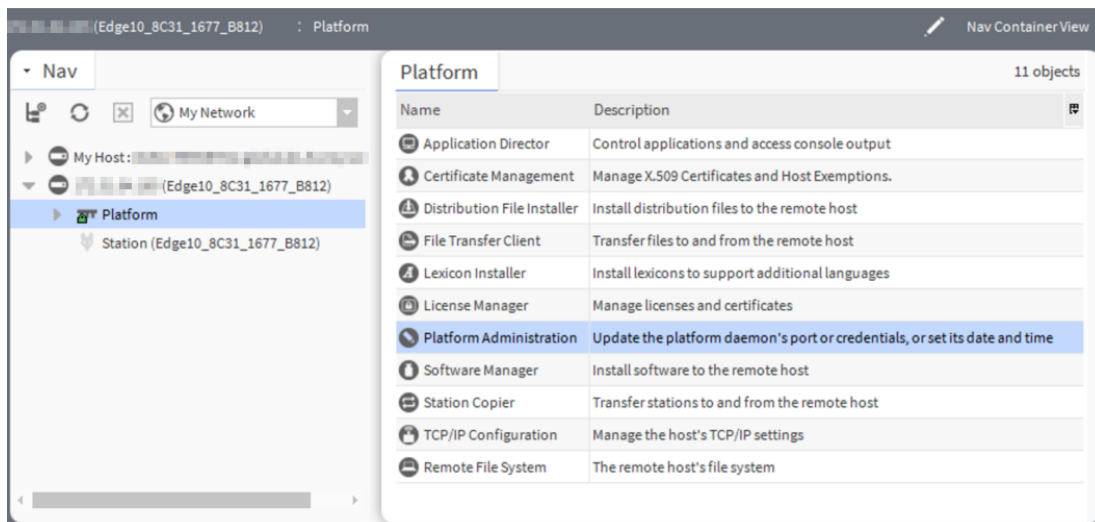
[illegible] (Edge10_8C31_1677_B812) : Platform

Nav Container View

Nav

My Network

My Host: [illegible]

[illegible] (Edge10_8C31_1677_B812)

Platform

Station (Edge10_8C31_1677_B812)

Platform

11 objects

| Name | Description |
|---|---|
| Application Director | Control applications and access console output |
| Certificate Management | Manage X.509 Certificates and Host Exemptions. |
| Distribution File Installer | Install distribution files to the remote host |
| File Transfer Client | Transfer files to and from the remote host |
| Lexicon Installer | Install lexicons to support additional languages |
| License Manager | Manage licenses and certificates |
| Platform Administration | Update the platform daemon's port or credentials, or set its date and time |
| Software Manager | Install software to the remote host |
| Station Copier | Transfer stations to and from the remote host |
| TCP/IP Configuration | Manage the host's TCP/IP settings |
| Remote File System | The remote host's file system |